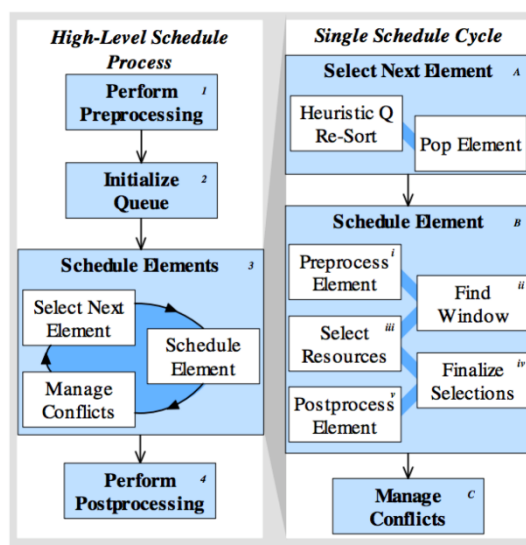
High-Level Schedule Process

Perform Preprocessing 1

Initialize Queue 2

Schedule Elements 3

Select Next Element

Schedule Element

Manage Conflicts

Perform Postprocessing 4

Single Schedule Cycle

Select Next Element A

Heuristic Q Re-Sort

Pop Element

Schedule Element B

Preprocess Element i

Find Window ii

Select Resources iii

Finalize Selections iv

Postprocess Element v

Manage Conflicts C